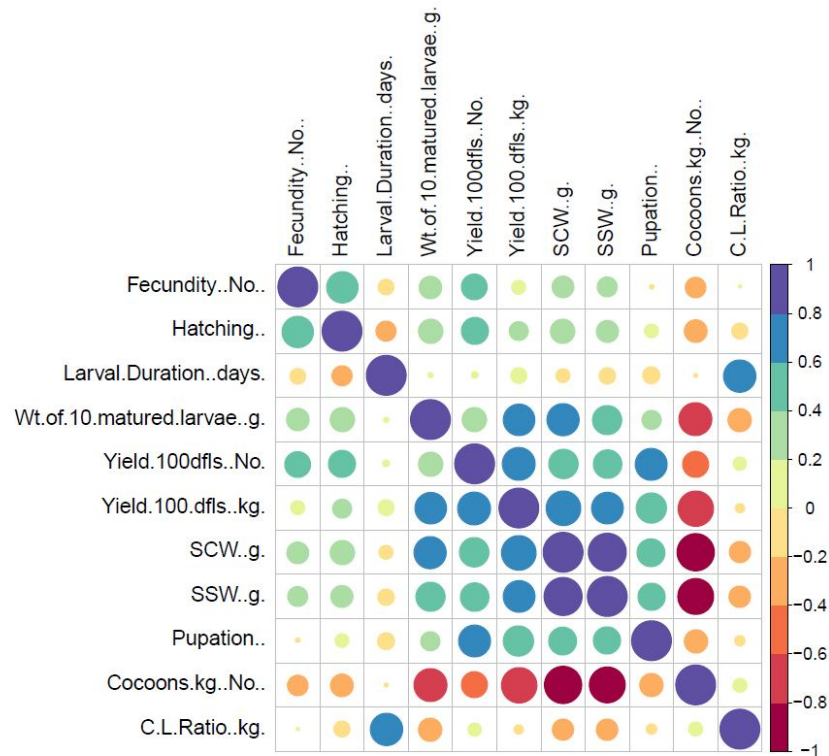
Fecundity..No..
Hatching..
Larval.Duration..days.
Wt.of.10.matured.larvae..g.
Yield.100dfls..No.
Yield.100.dfls..kg.
SCW..g.
SSW..g.
Pupation..
Cocoons.kg..No..
C.L.Ratio..kg.

Fecundity..No..
Hatching..
Larval.Duration..days.
Wt.of.10.matured.larvae..g.
Yield.100dfls..No.
Yield.100.dfls..kg.
SCW..g.
SSW..g.
Pupation..
Cocoons.kg..No..
C.L.Ratio..kg.

1
0.8
0.6
0.4
0.2
0
-0.2
-0.4
-0.6
-0.8
-1